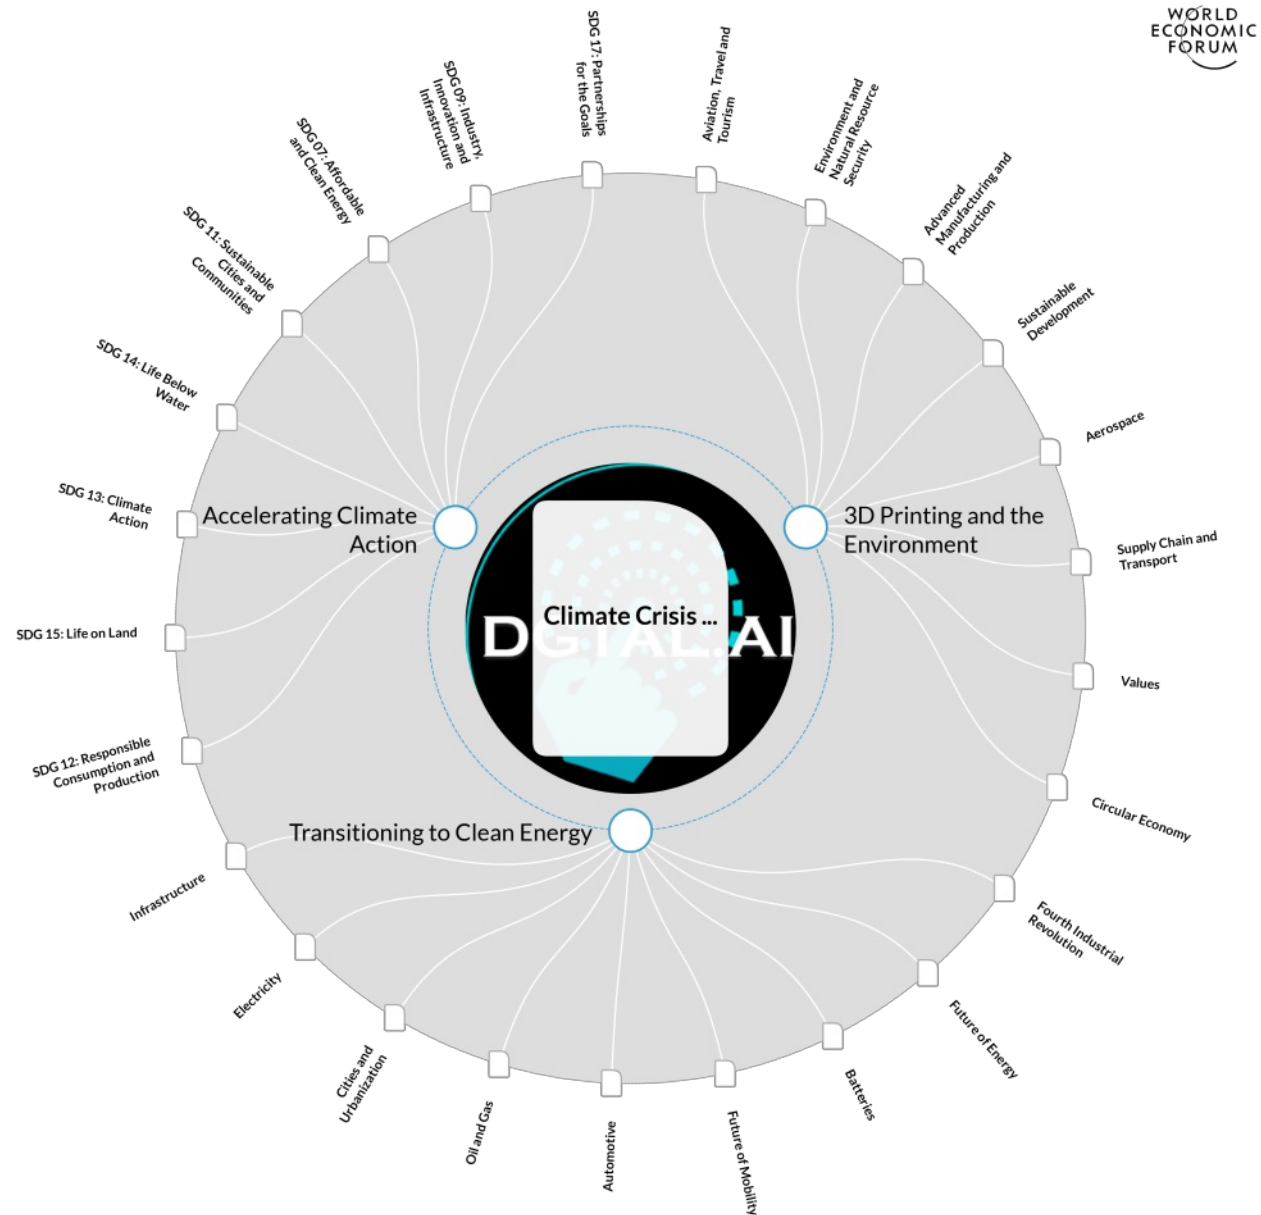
WORLD ECONOMIC FORUM

SDG 17: Partnerships for the Goals

Aviation, Travel and Tourism

Environment and Natural Resource Security

Advanced Manufacturing and Production

Sustainable Development

Aerospace

Supply Chain and Transport

Values

Circular Economy

Fourth Industrial Revolution

Future of Energy

Batteries

Future of Mobility

Automotive

Oil and Gas

Cities and Urbanization

Electricity

Infrastructure

SDG 12: Responsible Consumption and Production

SDG 15: Life on Land

SDG 13: Climate Action

SDG 14: Life Below Water

SDG 11: Sustainable Cities and Communities

SDG 07: Affordable and Clean Energy

SDG 09: Industry, Innovation and Infrastructure

Accelerating Climate Action

3D Printing and the Environment

Transitioning to Clean Energy

Climate Crisis ...

DGITAL.AI